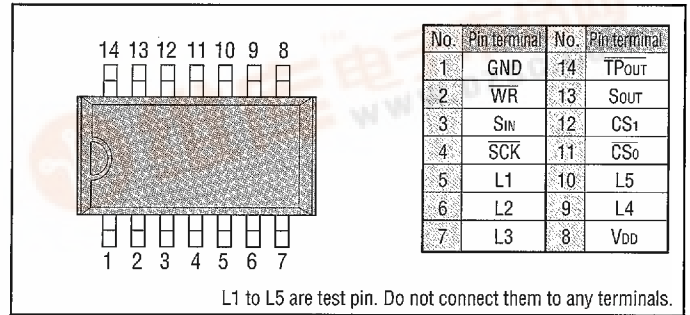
14 13 12 11 10 9 8

1 2 3 4 5 6 7

| No. | Pin terminal | No. | Pin terminal |
|---|---|---|---|
| 1 | GND | 14 | $\overline{\text{TP}_{\text{OUT}}}$ |
| 2 | $\overline{\text{WR}}$ | 13 | S$_{\text{OUT}}$ |
| 3 | S$_{\text{IN}}$ | 12 | CS$_1$ |
| 4 | $\overline{\text{SCK}}$ | 11 | $\overline{\text{CS}_0}$ |
| 5 | L1 | 10 | L5 |
| 6 | L2 | 9 | L4 |
| 7 | L3 | 8 | V$_{\text{DD}}$ |

L1 to L5 are test pin. Do not connect them to any terminals.